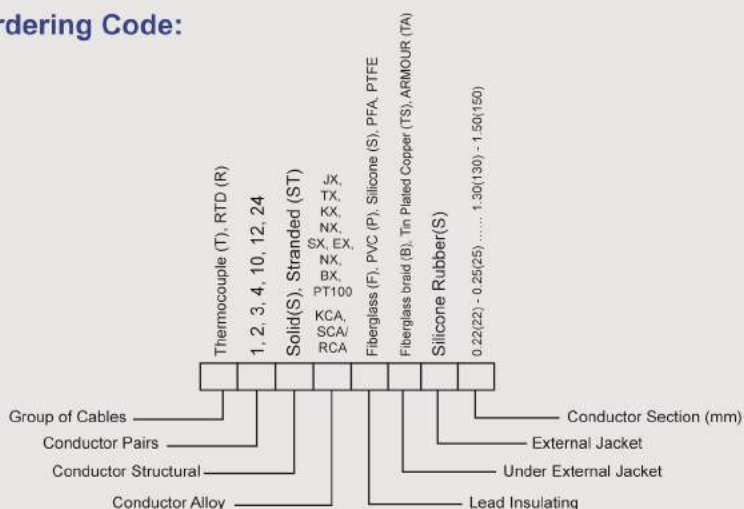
rdering Code:

Thermocouple (T), RTD (R)

1, 2, 3, 4, 10, 12, 24

Solid(S), Stranded (ST)

JX, TX, KX, NX, SX, EX, NX, BX, PT100 KCA, SCA/ RCA

Fiberglass (F), PVC (P), Silicone (S), PFA, PTFE

Fiberglass braid (B), Tin Plated Copper (TS), ARMOUR (TA)

Silicone Rubber(S)

0.22(22) - 0.25(25) ...... 1.30(130) - 1.50(150)

Group of Cables

Conductor Pairs

Conductor Structural

Conductor Alloy

Conductor Section (mm)

External Jacket

Under External Jacket

Lead Insulating